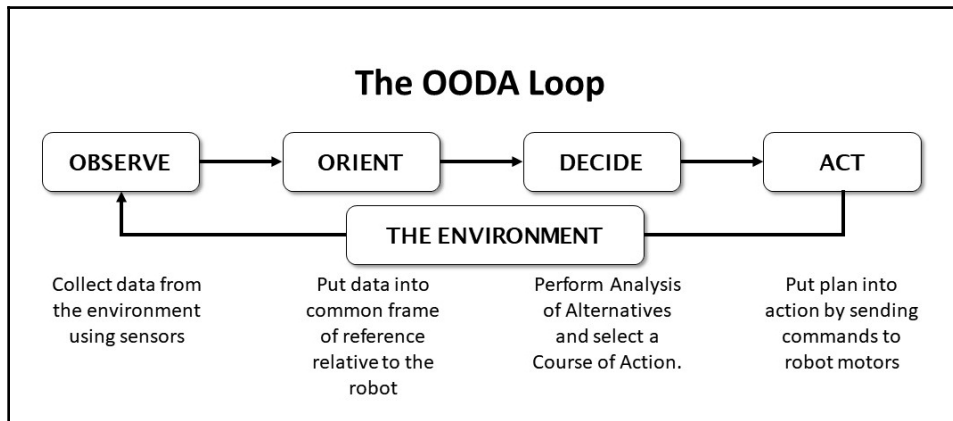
The OODA Loop

OBSERVE

ORIENT

DECIDE

ACT

THE ENVIRONMENT

Collect data from the environment using sensors

Put data into common frame of reference relative to the robot

Perform Analysis of Alternatives and select a Course of Action.

Put plan into action by sending commands to robot motors